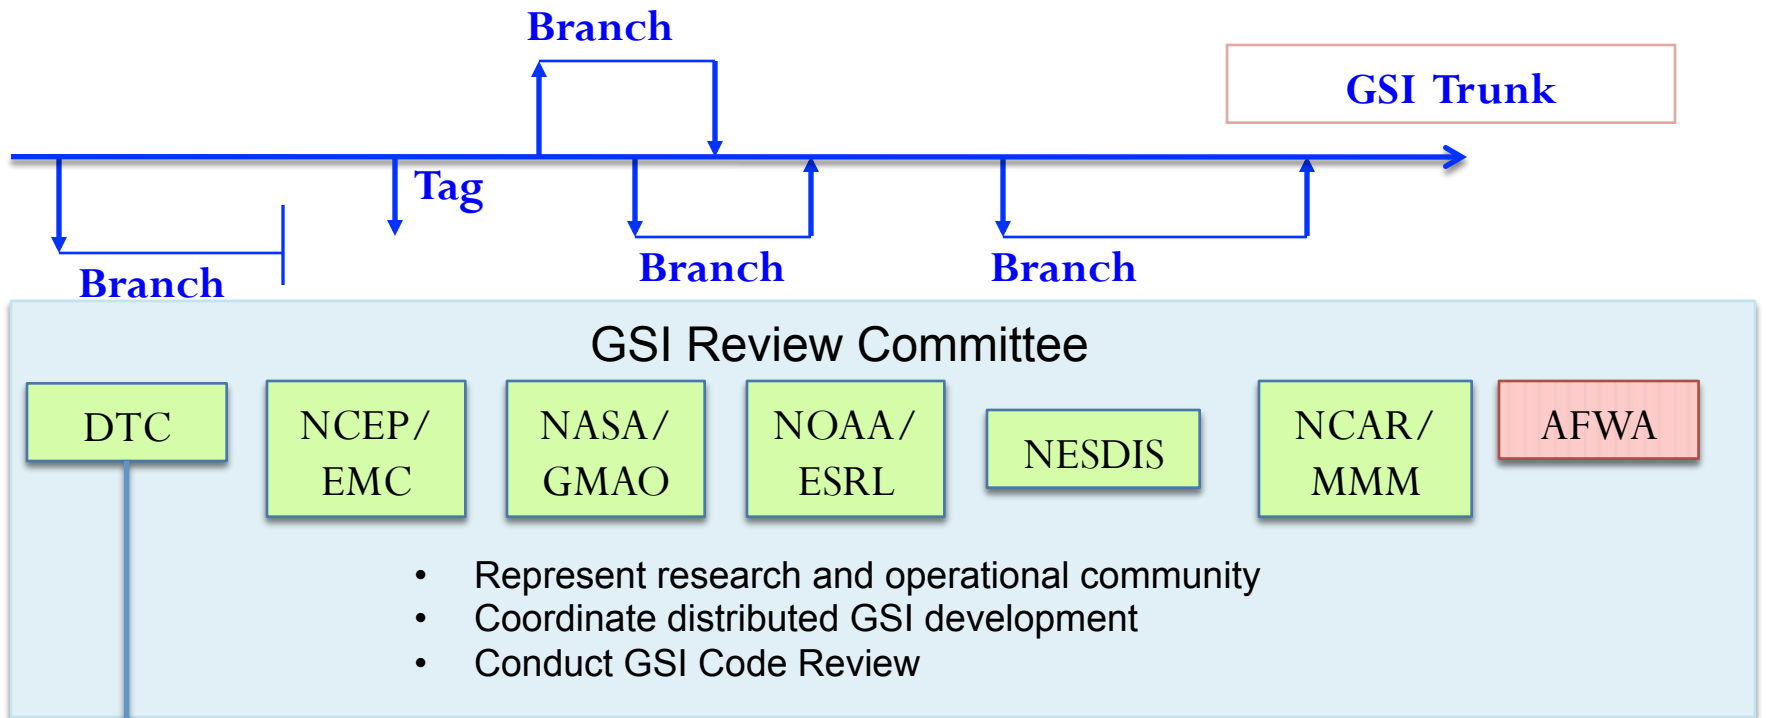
Branch

GSI Trunk

Tag

Branch

Branch

Branch

GSI Review Committee

DTC

NCEP/ EMC

NASA/ GMAO

NOAA/ ESRL

NESDIS

NCAR/ MMM

AFWA

- Represent research and operational community
- Coordinate distributed GSI development
- Conduct GSI Code Review